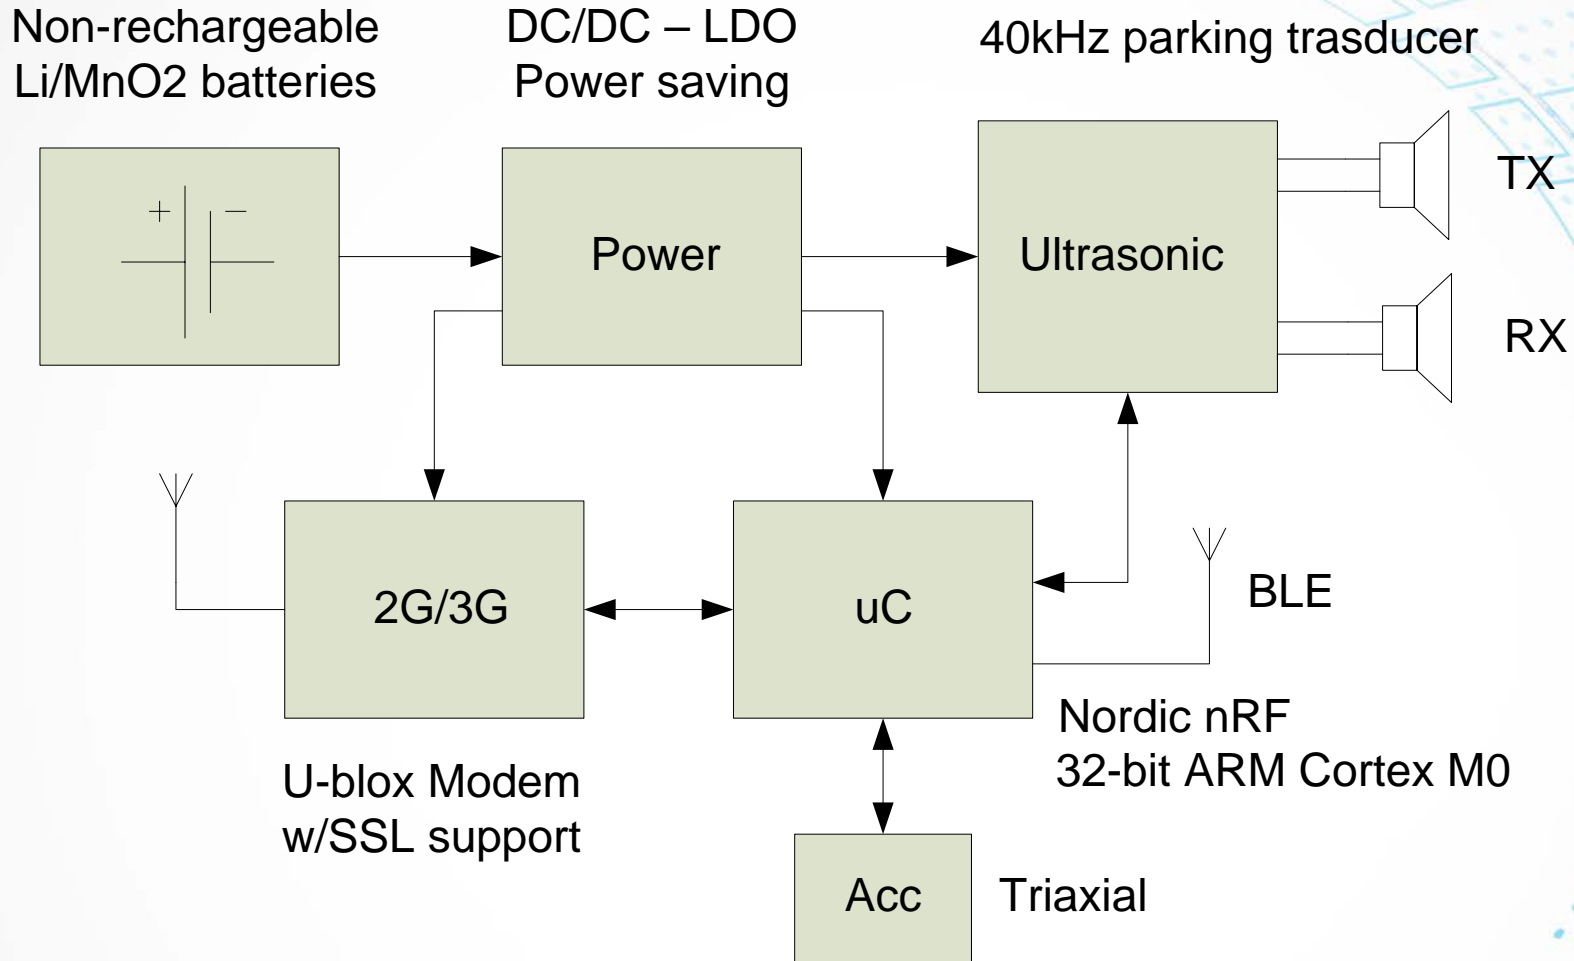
Non-rechargeable Li/MnO2 batteries

DC/DC – LDO Power saving

40kHz parking trasducer

+ −

Power

Ultrasonic

TX

RX

2G/3G

uC

BLE

Nordic nRF 32-bit ARM Cortex M0

U-blox Modem w/SSL support

Acc

Triaxial